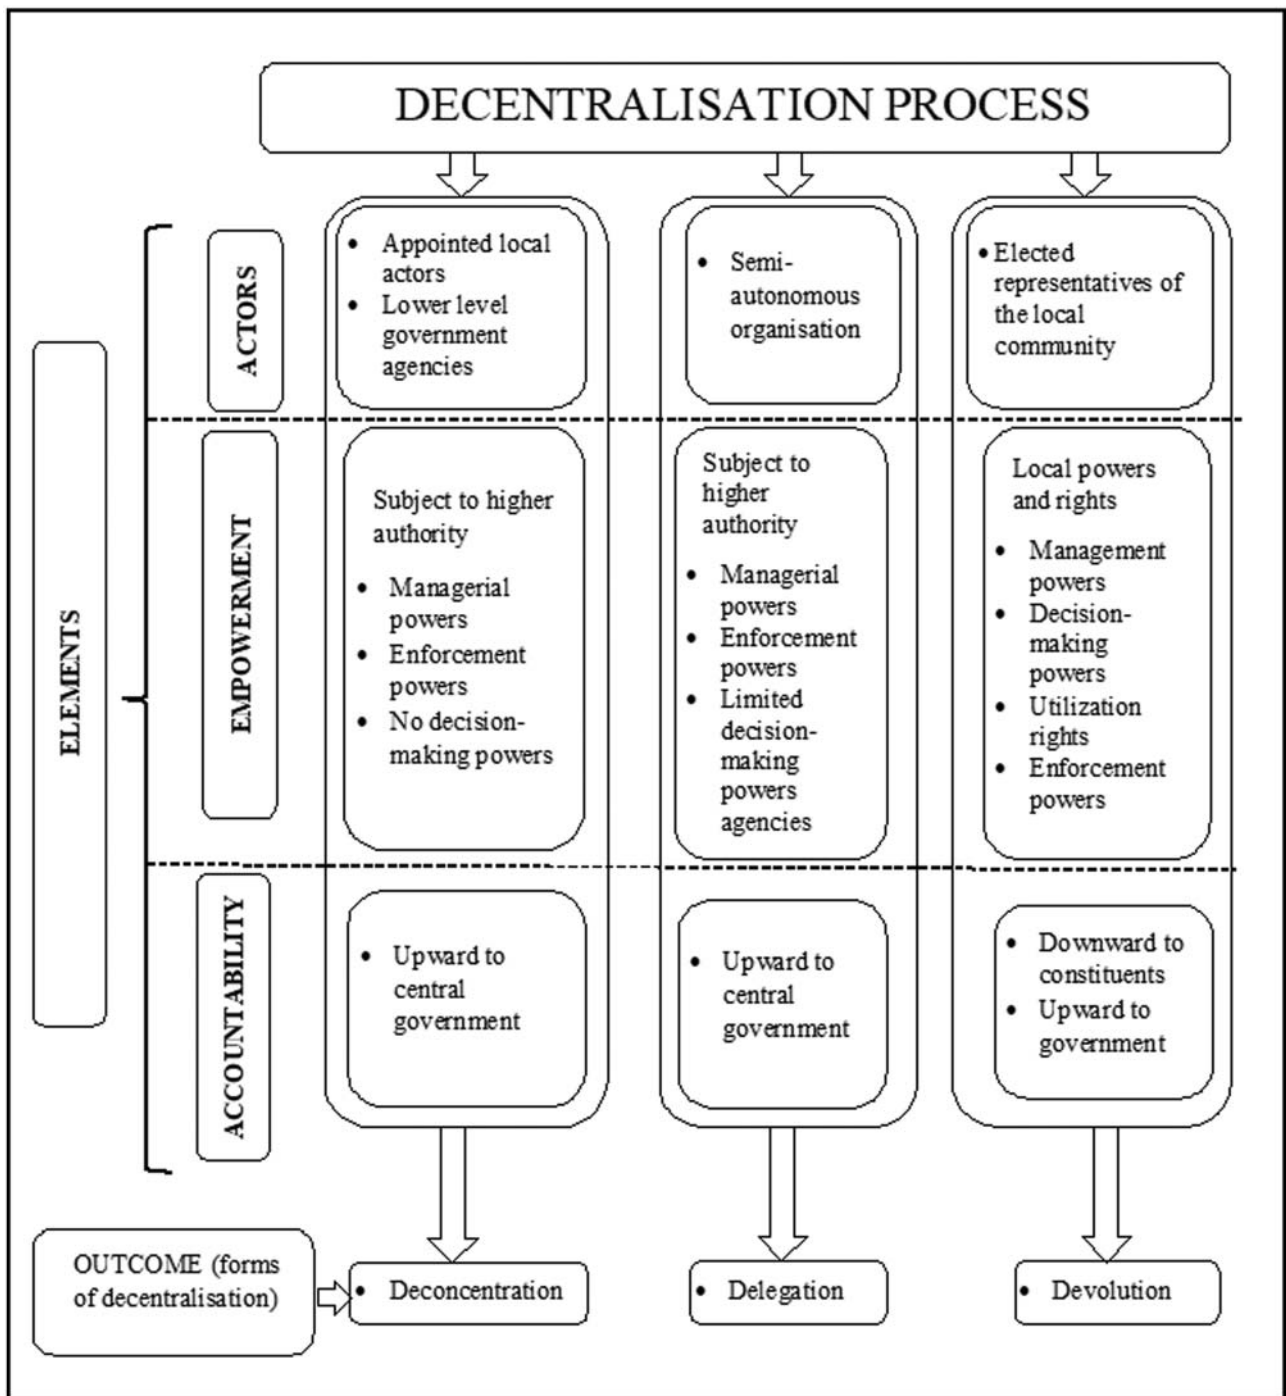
DECENTRALISATION PROCESS

ELEMENTS

ACTORS

- Appointed local actors
- Lower level government agencies

- Semi-autonomous organisation

- Elected representatives of the local community

EMPOWERMENT

Subject to higher authority

- Managerial powers
- Enforcement powers
- No decision-making powers

Subject to higher authority

- Managerial powers
- Enforcement powers
- Limited decision-making powers agencies

Local powers and rights

- Management powers
- Decision-making powers
- Utilization rights
- Enforcement powers

ACCOUNTABILITY

- Upward to central government

- Upward to central government

- Downward to constituents
- Upward to government

OUTCOME (forms of decentralisation)

- Deconcentration

- Delegation

- Devolution